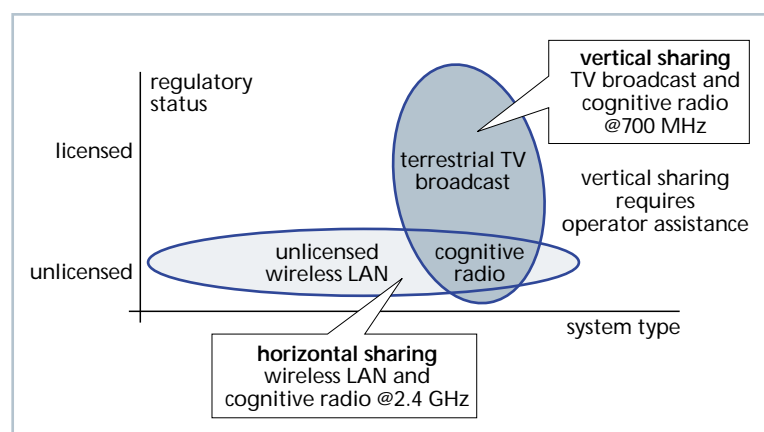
regulatory status

licensed

unlicensed

vertical sharing
TV broadcast and cognitive radio @700 MHz

terrestrial TV broadcast

vertical sharing requires operator assistance

unlicensed wireless LAN

cognitive radio

system type

horizontal sharing
wireless LAN and cognitive radio @2.4 GHz